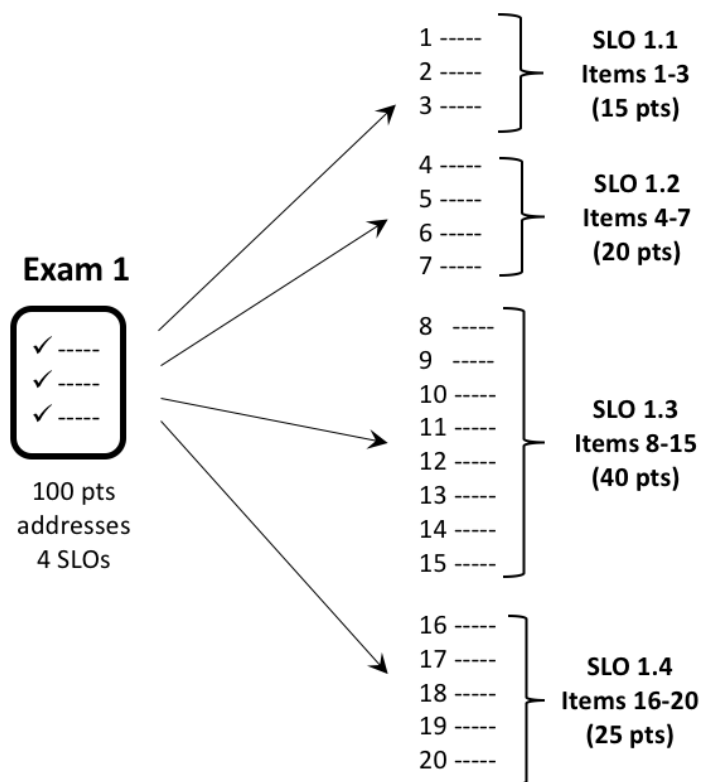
Exam 1

✓ -----
✓ -----
✓ -----

100 pts
addresses
4 SLOs

1 -----
2 -----
3 -----

SLO 1.1
Items 1-3
(15 pts)

4 -----
5 -----
6 -----
7 -----

SLO 1.2
Items 4-7
(20 pts)

8 -----
9 -----
10 -----
11 -----
12 -----
13 -----
14 -----
15 -----

SLO 1.3
Items 8-15
(40 pts)

16 -----
17 -----
18 -----
19 -----
20 -----

SLO 1.4
Items 16-20
(25 pts)